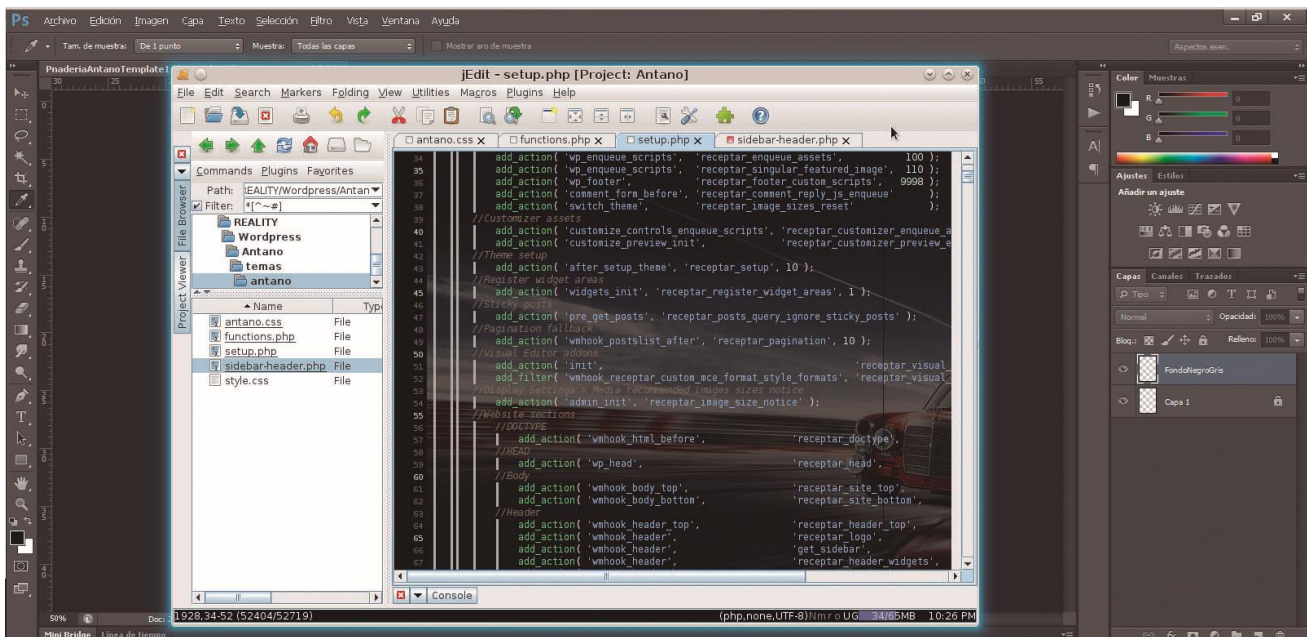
Ps Archivo Edición Imagen Capa Texto Selección Filtro Vista Ventana Ayuda

Tam. de muestra: De 1 punto Muestra: Todas las capas Mostrar aro de muestra

Aspectos esen.

PnaderiaAntanoTemplate1

jEdit - setup.php [Project: Antano]

File Edit Search Markers Folding View Utilities Macros Plugins Help

Commands Plugins Favorites
Path: EALITY/Wordpress/Antan
Filter: *[^~#]
REALITY
Wordpress
Antano
temas
antano

| Name | Typ |
|---|---|
| antano.css | File |
| functions.php | File |
| setup.php | File |
| sidebar-header.php | File |
| style.css | File |

Project Viewer File Browser

antano.css functions.php setup.php sidebar-header.php

34 add_action( 'wp_enqueue_scripts', 'receptar_enqueue_assets', 100 );
35 add_action( 'wp_enqueue_scripts', 'receptar_singular_featured_image', 110 );
36 add_action( 'wp_footer', 'receptar_footer_custom_scripts', 9998 );
37 add_action( 'comment_form_before', 'receptar_comment_reply_js_enqueue' );
38 add_action( 'switch_theme', 'receptar_image_sizes_reset' );
39 //Customizer assets
40 add_action( 'customize_controls_enqueue_scripts', 'receptar_customizer_enqueue_a
41 add_action( 'customize_preview_init', 'receptar_customizer_preview_e
42 //Theme setup
43 add_action( 'after_setup_theme', 'receptar_setup', 10 );
44 //Register widget areas
45 add_action( 'widgets_init', 'receptar_register_widget_areas', 1 );
46 //Sticky posts
47 add_action( 'pre_get_posts', 'receptar_posts_query_ignore_sticky_posts' );
48 //Pagination fallback
49 add_action( 'wmhook_postslist_after', 'receptar_pagination', 10 );
50 //Visual Editor addons
51 add_action( 'init', 'receptar_visual_
52 add_filter( 'wmhook_receptar_custom_mce_format_style_formats', 'receptar_visual_
53 //Display Settings > Media recommended images sizes notice
54 add_action( 'admin_init', 'receptar_image_size_notice' );
55 //Website sections
56 //DOCTYPE
57 add_action( 'wmhook_html_before', 'receptar_doctype',
58 //HEAD
59 add_action( 'wp_head', 'receptar_head',
60 //Body
61 add_action( 'wmhook_body_top', 'receptar_site_top',
62 add_action( 'wmhook_body_bottom', 'receptar_site_bottom',
63 //Header
64 add_action( 'wmhook_header_top', 'receptar_header_top',
65 add_action( 'wmhook_header', 'receptar_logo',
66 add_action( 'wmhook_header', 'get_sidebar',
67 add_action( 'wmhook_header', 'receptar_header_widgets',

Console

1928,34-52 (52404/52719) (php,none,UTF-8)Nmro UG 34/65MB 10:26 PM

Color Muestras
R 0
G 0
B 0

Ajustes Estilos
Añadir un ajuste

Capas Canales Trazados
Tipo
Normal Opacidad: 100%
Bloq.: Relleno: 100%
FondoNegroGris
Capa 1

50% Doc:
Mini Bridge Línea de tiempo